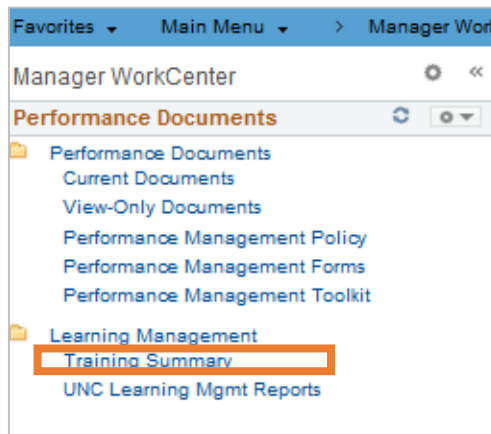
Favorites ▾ Main Menu ▾ > Manager Wor

Manager WorkCenter

Performance Documents

Performance Documents
Current Documents
View-Only Documents
Performance Management Policy
Performance Management Forms
Performance Management Toolkit

Learning Management
Training Summary
UNC Learning Mgmt Reports